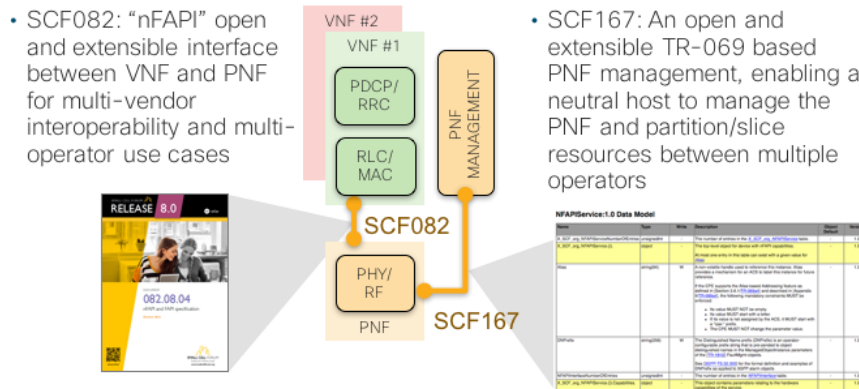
• SCF082: "nFAPI" open and extensible interface between VNF and PNF for multi-vendor interoperability and multi-operator use cases

VNF #2

VNF #1

PDCP/ RRC

RLC/ MAC

PNF MANAGEMENT

SCF082

PHY/ RF

PNF

SCF167

RELEASE 8.0

082.08.04

• SCF167: An open and extensible TR-069 based PNF management, enabling a neutral host to manage the PNF and partition/slice resources between multiple operators

NFAPIService:1.0 Data Model